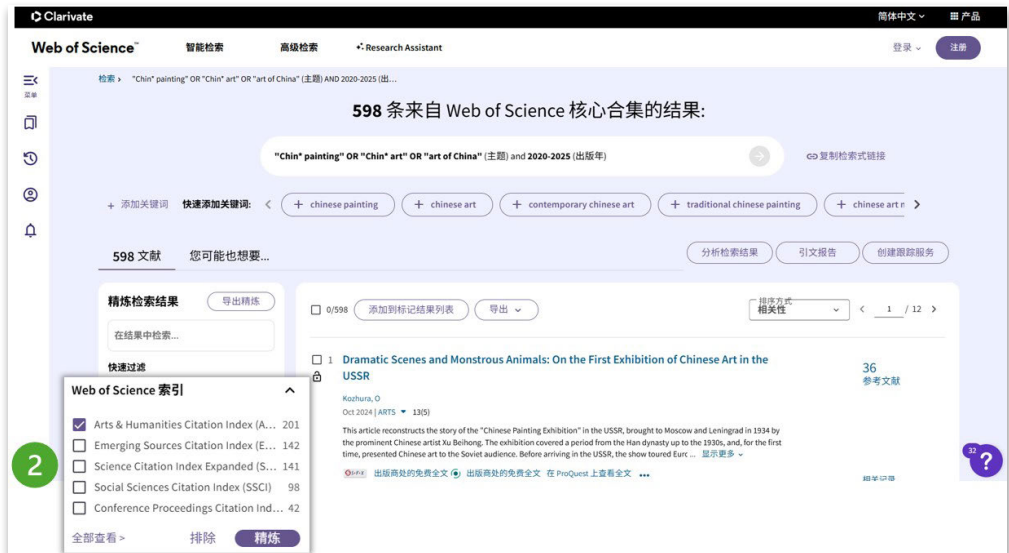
Clarivate
简体中文 ⌄
产品

Web of Science™
智能检索
高级检索
Research Assistant
登录 ⌄
注册

菜单

检索 › "Chin* painting" OR "Chin* art" OR "art of China" (主题) AND 2020-2025 (出...

598 条来自 Web of Science 核心合集的结果:

"Chin* painting" OR "Chin* art" OR "art of China" (主题) and 2020-2025 (出版年)

复制检索式链接

+ 添加关键词 快速添加关键词: ‹ + chinese painting + chinese art + contemporary chinese art + traditional chinese painting + chinese art ›

598 文献
您可能也想要...
分析检索结果
引文报告
创建跟踪服务

精炼检索结果
导出精炼
在结果中检索...
快速过滤

Web of Science 索引
Arts & Humanities Citation Index (A... 201
Emerging Sources Citation Index (E... 142
Science Citation Index Expanded (S... 141
Social Sciences Citation Index (SSCI) 98
Conference Proceedings Citation Ind... 42
全部查看 >
排除
精炼

2

0/598
添加到标记结果列表
导出 ⌄
排序方式
相关性
‹ 1 / 12 ›

1 Dramatic Scenes and Monstrous Animals: On the First Exhibition of Chinese Art in the USSR
Kozhura, O
Oct 2024 | ARTS ▾ 13(5)
This article reconstructs the story of the "Chinese Painting Exhibition" in the USSR, brought to Moscow and Leningrad in 1934 by the prominent Chinese artist Xu Beihong. The exhibition covered a period from the Han dynasty up to the 1930s, and, for the first time, presented Chinese art to the Soviet audience. Before arriving in the USSR, the show toured Eur... 显示更多 ⌄
出版商处的免费全文 出版商处的免费全文 在 ProQuest 上查看全文 •••

36
参考文献
相关记录

32
?